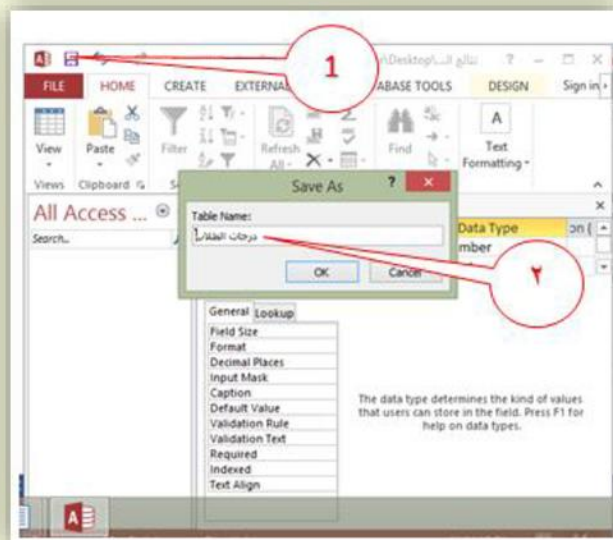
1
\Desktop\نتائج الـ ? – □ ×
FILE HOME CREATE EXTERNAL ABASE TOOLS DESIGN Sign in
View Paste Filter Refresh All Find Text Formatting
Views Clipboard
All Access ...
Search...
Save As ? ×
Table Name:
درجات الطلاب
OK Cancel
Data Type
mber
on (
٢
General Lookup
Field Size
Format
Decimal Places
Input Mask
Caption
Default Value
Validation Rule
Validation Text
Required
Indexed
Text Align
The data type determines the kind of values that users can store in the field. Press F1 for help on data types.